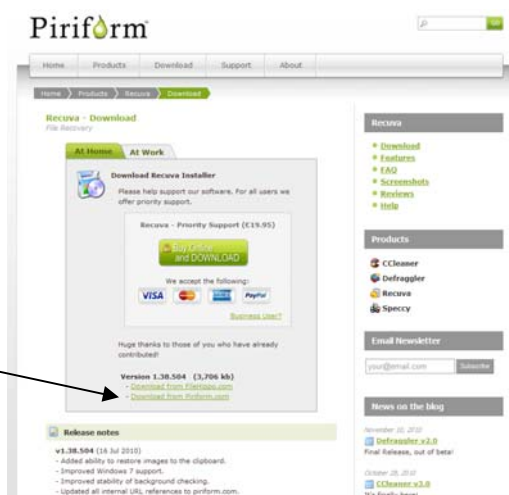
Piriform

Home | Products | Download | Support | About

Home > Products > Recuva > Download

Recuva - Download
File Recovery

At Home | At Work

Download Recuva Installer
Please help support our software. For all users we offer priority support.

Recuva - Priority Support (€19.95)

Buy Online and DOWNLOAD

We accept the following:

VISA | PayPal

Business User?

Huge thanks to those of you who have already contributed!

Version 1.38.504 (3,706 kb)
- Download from FileHippo.com
- Download from Piriform.com

Release notes

v1.38.504 (16 Jul 2010)
- Added ability to restore images to the clipboard.
- Improved Windows 7 support.
- Improved stability of background checking.
- Updated all internal URL references to piriform.com.

Recuva
• Download
• Features
• FAQ
• Screenshots
• Reviews
• Help

Products
CCleaner
Defraggler
Recuva
Speccy

Email Newsletter
your@email.com
Subscribe

News on the blog
November 10, 2010
Defraggler v2.0
Final Release, out of beta!
October 28, 2010
CCleaner v3.0
It's finally here!